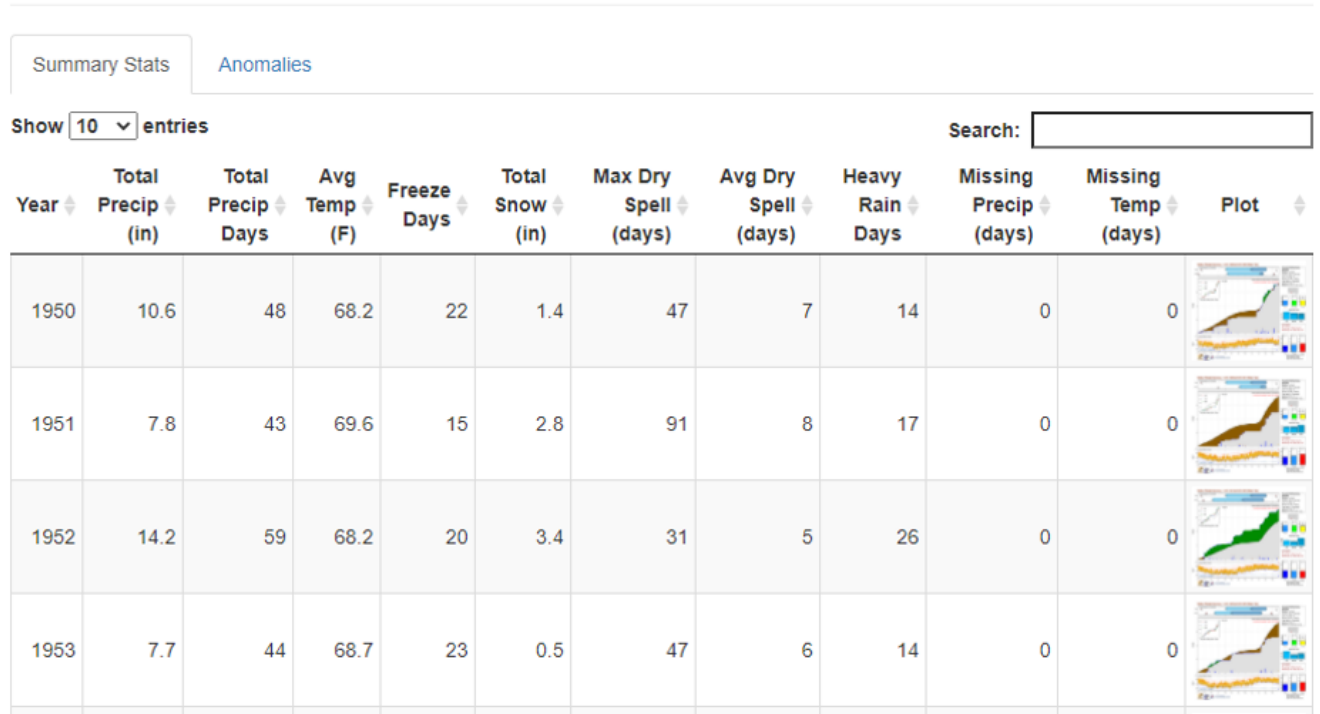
Summary Stats | Anomalies

Show 10 entries

Search:

| Year | Total Precip (in) | Total Precip Days | Avg Temp (F) | Freeze Days | Total Snow (in) | Max Dry Spell (days) | Avg Dry Spell (days) | Heavy Rain Days | Missing Precip (days) | Missing Temp (days) | Plot |
|---|---|---|---|---|---|---|---|---|---|---|---|
| 1950 | 10.6 | 48 | 68.2 | 22 | 1.4 | 47 | 7 | 14 | 0 | 0 | |
| 1951 | 7.8 | 43 | 69.6 | 15 | 2.8 | 91 | 8 | 17 | 0 | 0 | |
| 1952 | 14.2 | 59 | 68.2 | 20 | 3.4 | 31 | 5 | 26 | 0 | 0 | |
| 1953 | 7.7 | 44 | 68.7 | 23 | 0.5 | 47 | 6 | 14 | 0 | 0 | |